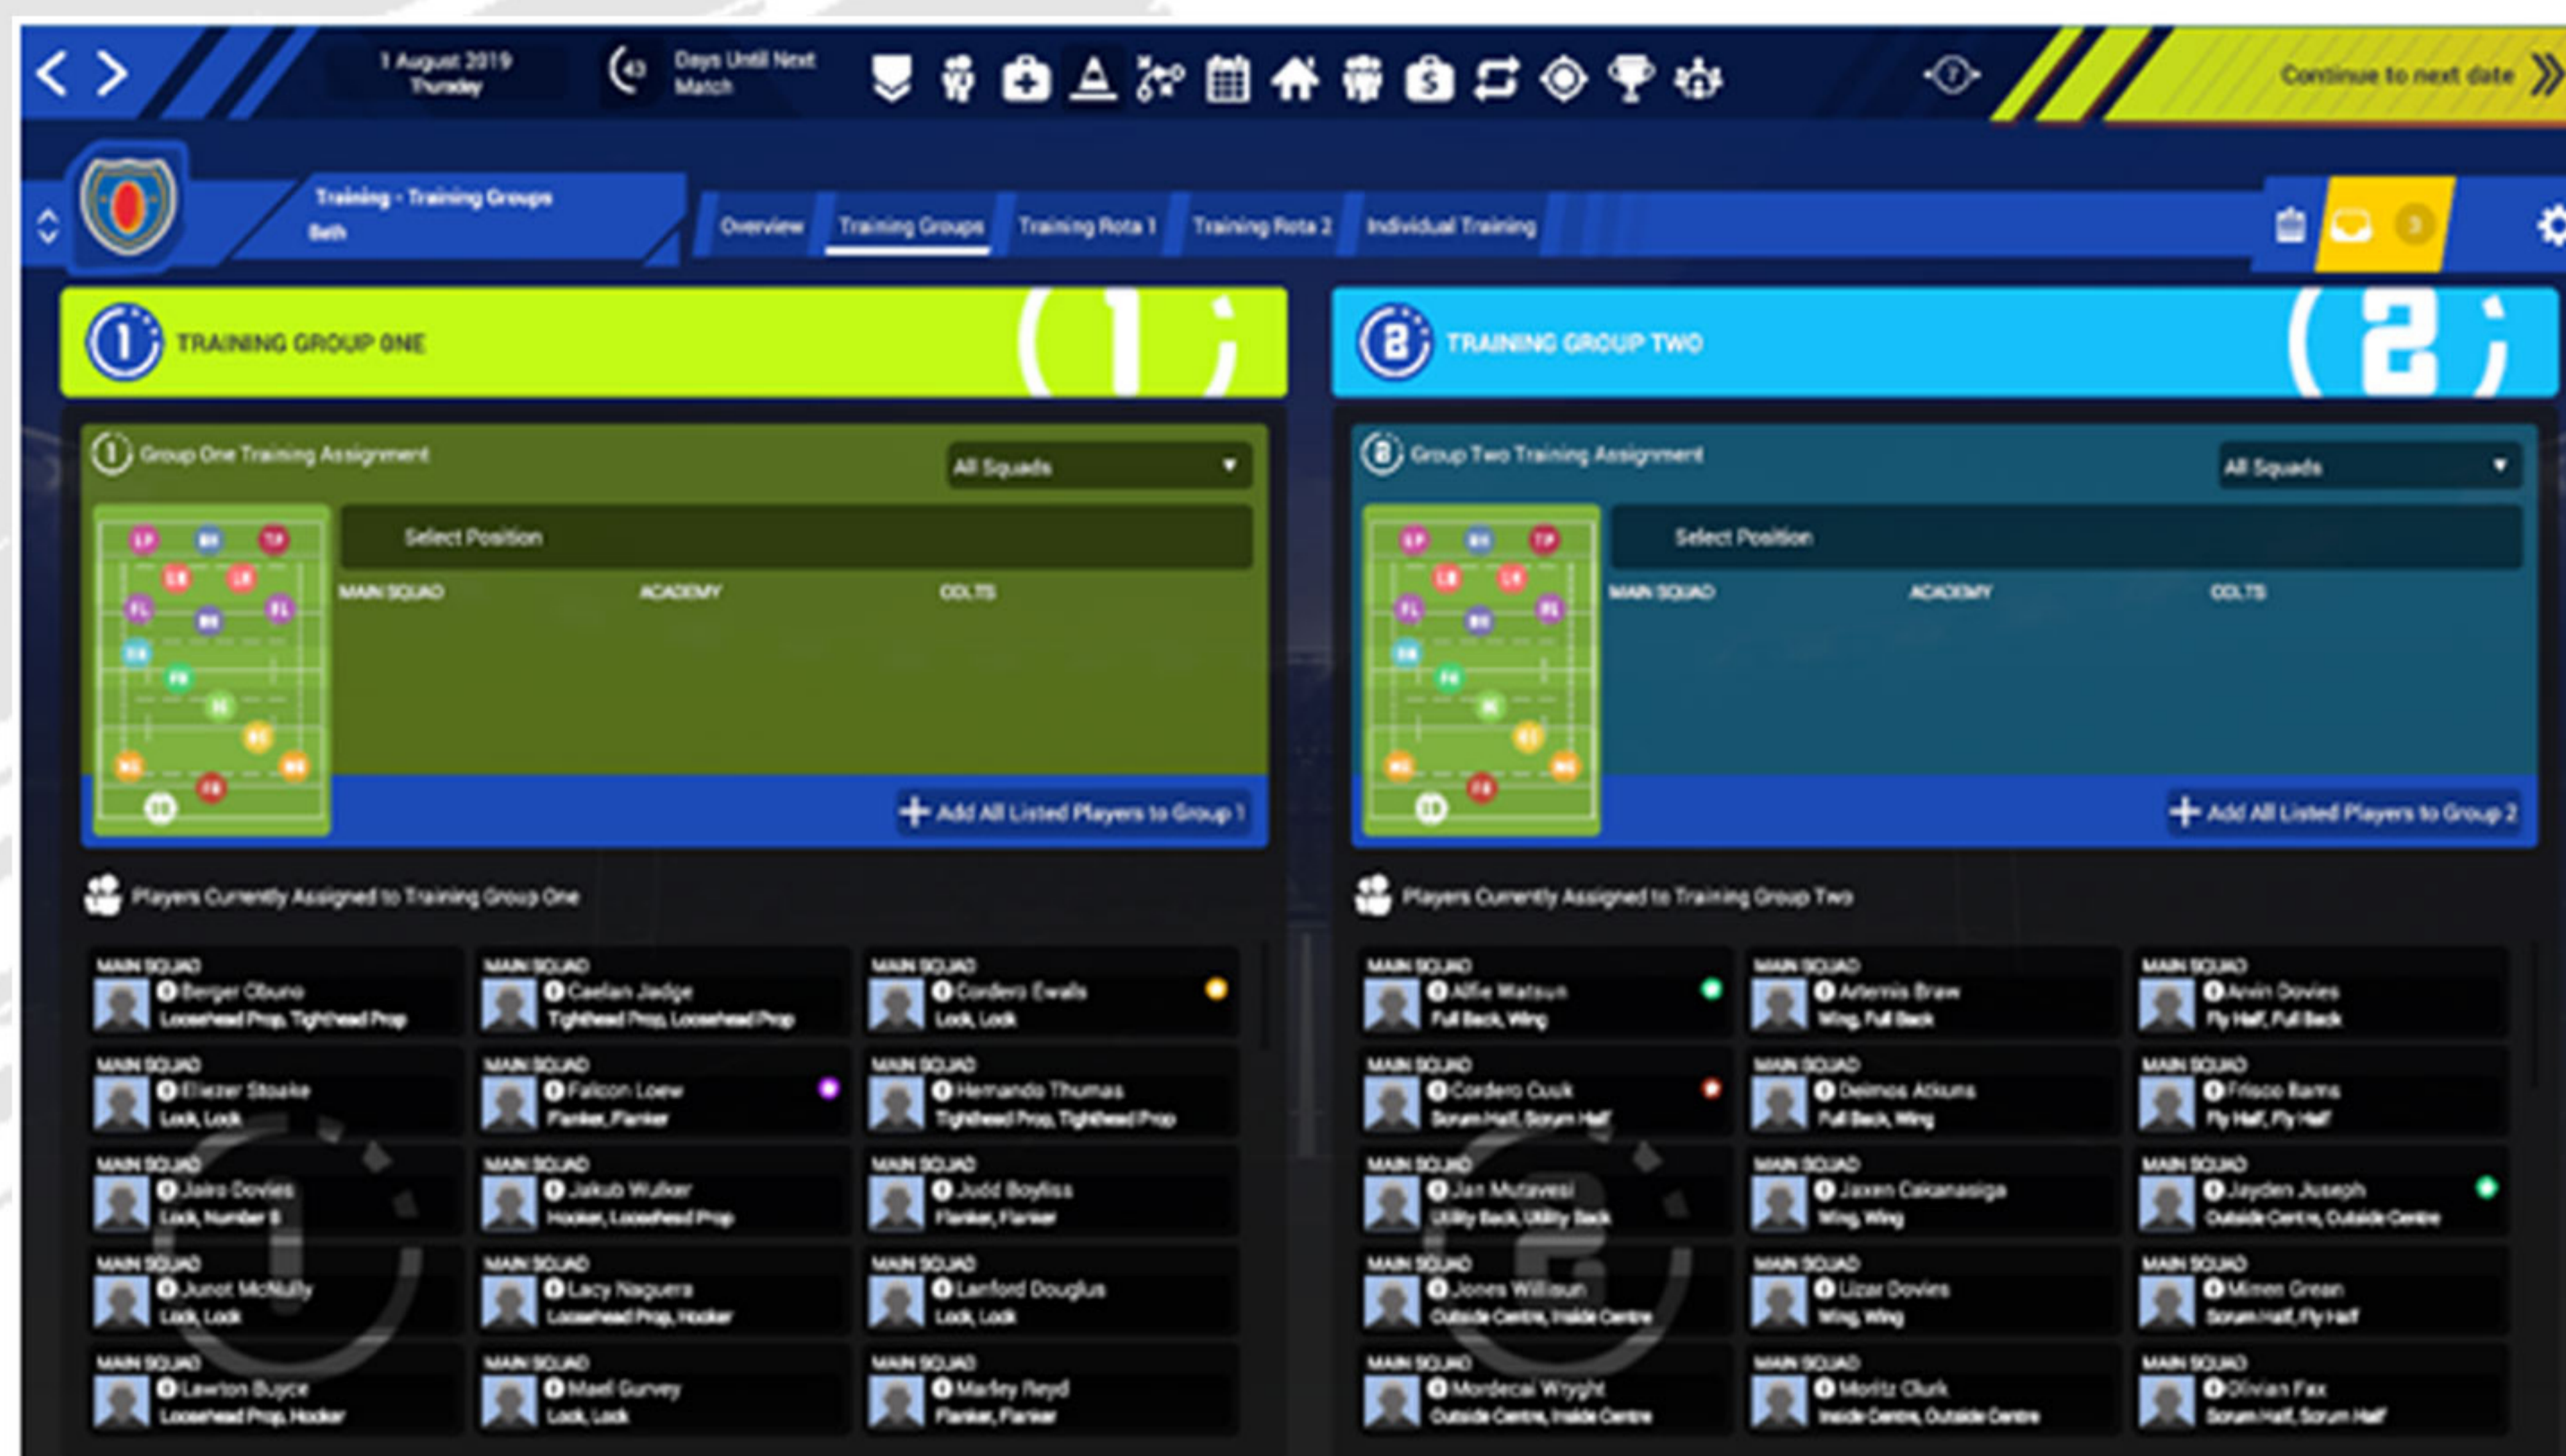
1 August 2019
Thursday

43 Days Until Next Match

Continue to next date

Training - Training Groups
Bath

Overview
Training Groups
Training Rota 1
Training Rota 2
Individual Training

3

TRAINING GROUP ONE

TRAINING GROUP TWO

Group One Training Assignment
All Squads

Select Position
MAIN SQUAD
ACADEMY
COLTS

LP HK TP LK LK FL NH FL SH FH IC OC WG WG FB

Add All Listed Players to Group 1

Group Two Training Assignment
All Squads

Select Position
MAIN SQUAD
ACADEMY
COLTS

Add All Listed Players to Group 2

Players Currently Assigned to Training Group One

MAIN SQUAD
Berger Obuno
Loosehead Prop, Tighthead Prop

MAIN SQUAD
Caelan Jadge
Tighthead Prop, Loosehead Prop

MAIN SQUAD
Cordero Ewalls
Lock, Lock

MAIN SQUAD
Eliezer Stoake
Lock, Lock

MAIN SQUAD
Falcon Loew
Flanker, Flanker

MAIN SQUAD
Hernando Thumas
Tighthead Prop, Tighthead Prop

MAIN SQUAD
Jairo Davies
Lock, Number 8

MAIN SQUAD
Jakub Walker
Hooker, Loosehead Prop

MAIN SQUAD
Judd Boyliss
Flanker, Flanker

MAIN SQUAD
Junot McNully
Lock, Lock

MAIN SQUAD
Lacy Naguera
Loosehead Prop, Hooker

MAIN SQUAD
Lanford Douglus
Lock, Lock

MAIN SQUAD
Lawton Boyce
Loosehead Prop, Hooker

MAIN SQUAD
Mael Gurvey
Lock, Lock

MAIN SQUAD
Marley Reyd
Flanker, Flanker

Players Currently Assigned to Training Group Two

MAIN SQUAD
Alfie Watsun
Full Back, Wing

MAIN SQUAD
Artemis Braw
Wing, Full Back

MAIN SQUAD
Arvin Davies
Fly Half, Full Back

MAIN SQUAD
Cordero Cuuk
Scrum Half, Scrum Half

MAIN SQUAD
Deimos Atkins
Full Back, Wing

MAIN SQUAD
Frisco Rams
Fly Half, Fly Half

MAIN SQUAD
Jan Mutavesi
Utility Back, Utility Back

MAIN SQUAD
Jaxen Cakanasiga
Wing, Wing

MAIN SQUAD
Jayden Joseph
Outside Centre, Outside Centre

MAIN SQUAD
Jones Willisun
Outside Centre, Inside Centre

MAIN SQUAD
Lizar Davies
Wing, Wing

MAIN SQUAD
Mimen Grean
Scrum Half, Fly Half

MAIN SQUAD
Mordecai Wryght
Outside Centre, Inside Centre

MAIN SQUAD
Moritz Clurk
Inside Centre, Outside Centre

MAIN SQUAD
Olivian Fax
Scrum Half, Scrum Half